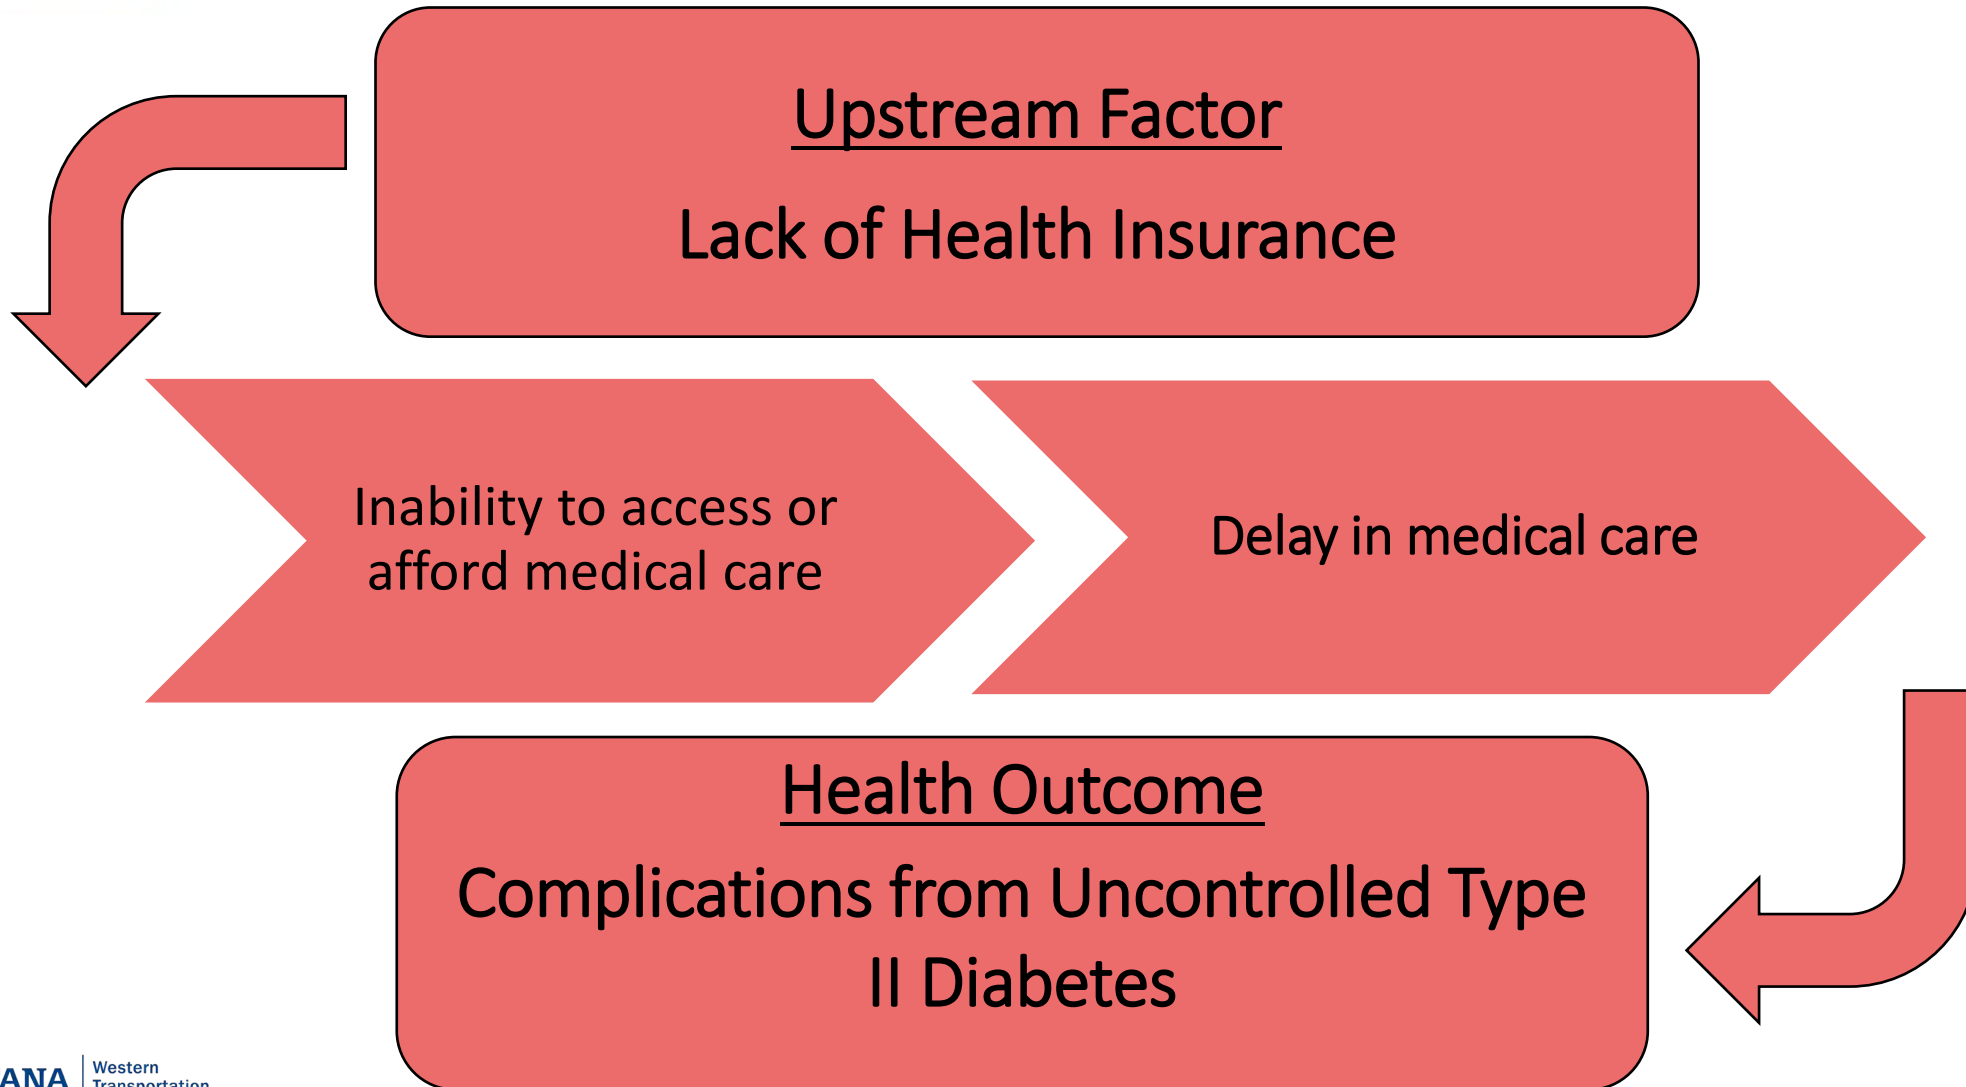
Upstream Factor

Lack of Health Insurance

Inability to access or afford medical care

Delay in medical care

Health Outcome

Complications from Uncontrolled Type II Diabetes

ANA Western Transportation